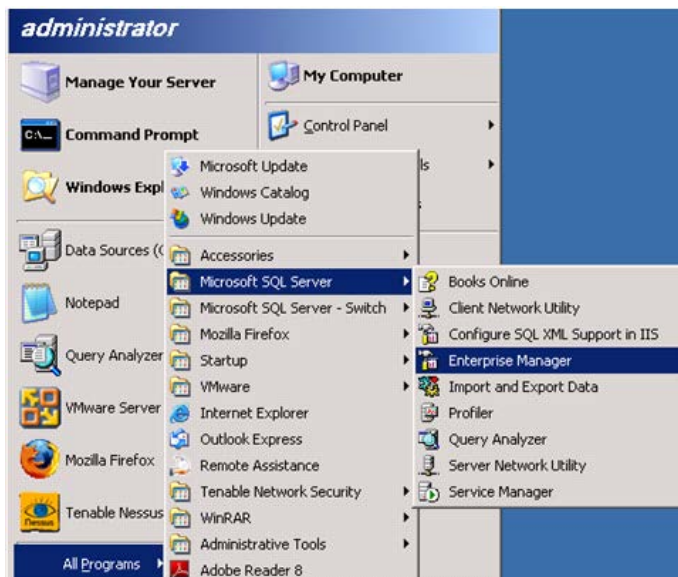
administrator

Manage Your Server

Command Prompt

Windows Expl

Data Sources (C

Notepad

Query Analyzer

VMware Server

Mozilla Firefox

Tenable Nessus

All Programs

My Computer

Control Panel

ls

Microsoft Update
Windows Catalog
Windows Update
Accessories
Microsoft SQL Server
Microsoft SQL Server - Switch
Mozilla Firefox
Startup
VMware
Internet Explorer
Outlook Express
Remote Assistance
Tenable Network Security
WinRAR
Administrative Tools
Adobe Reader 8

Books Online
Client Network Utility
Configure SQL XML Support in IIS
Enterprise Manager
Import and Export Data
Profiler
Query Analyzer
Server Network Utility
Service Manager

Nessus